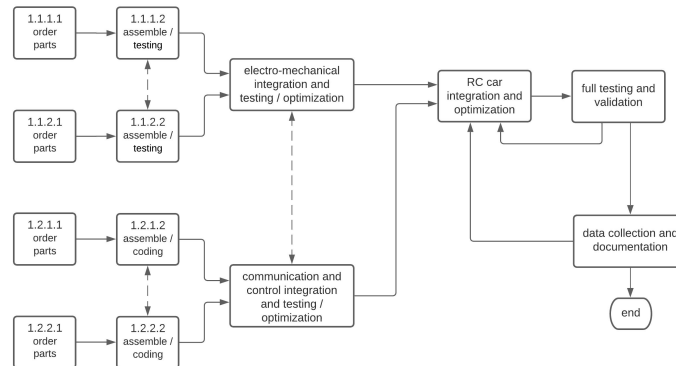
1.1.1.1
order
parts

1.1.1.2
assemble /
testing

1.1.2.1
order
parts

1.1.2.2
assemble /
testing

electro-mechanical
integration and
testing / optimization

RC car
integration and
optimization

full testing and
validation

1.2.1.1
order
parts

1.2.1.2
assemble /
coding

1.2.2.1
order
parts

1.2.2.2
assemble /
coding

communication and
control integration
and testing /
optimization

data collection and
documentation

end